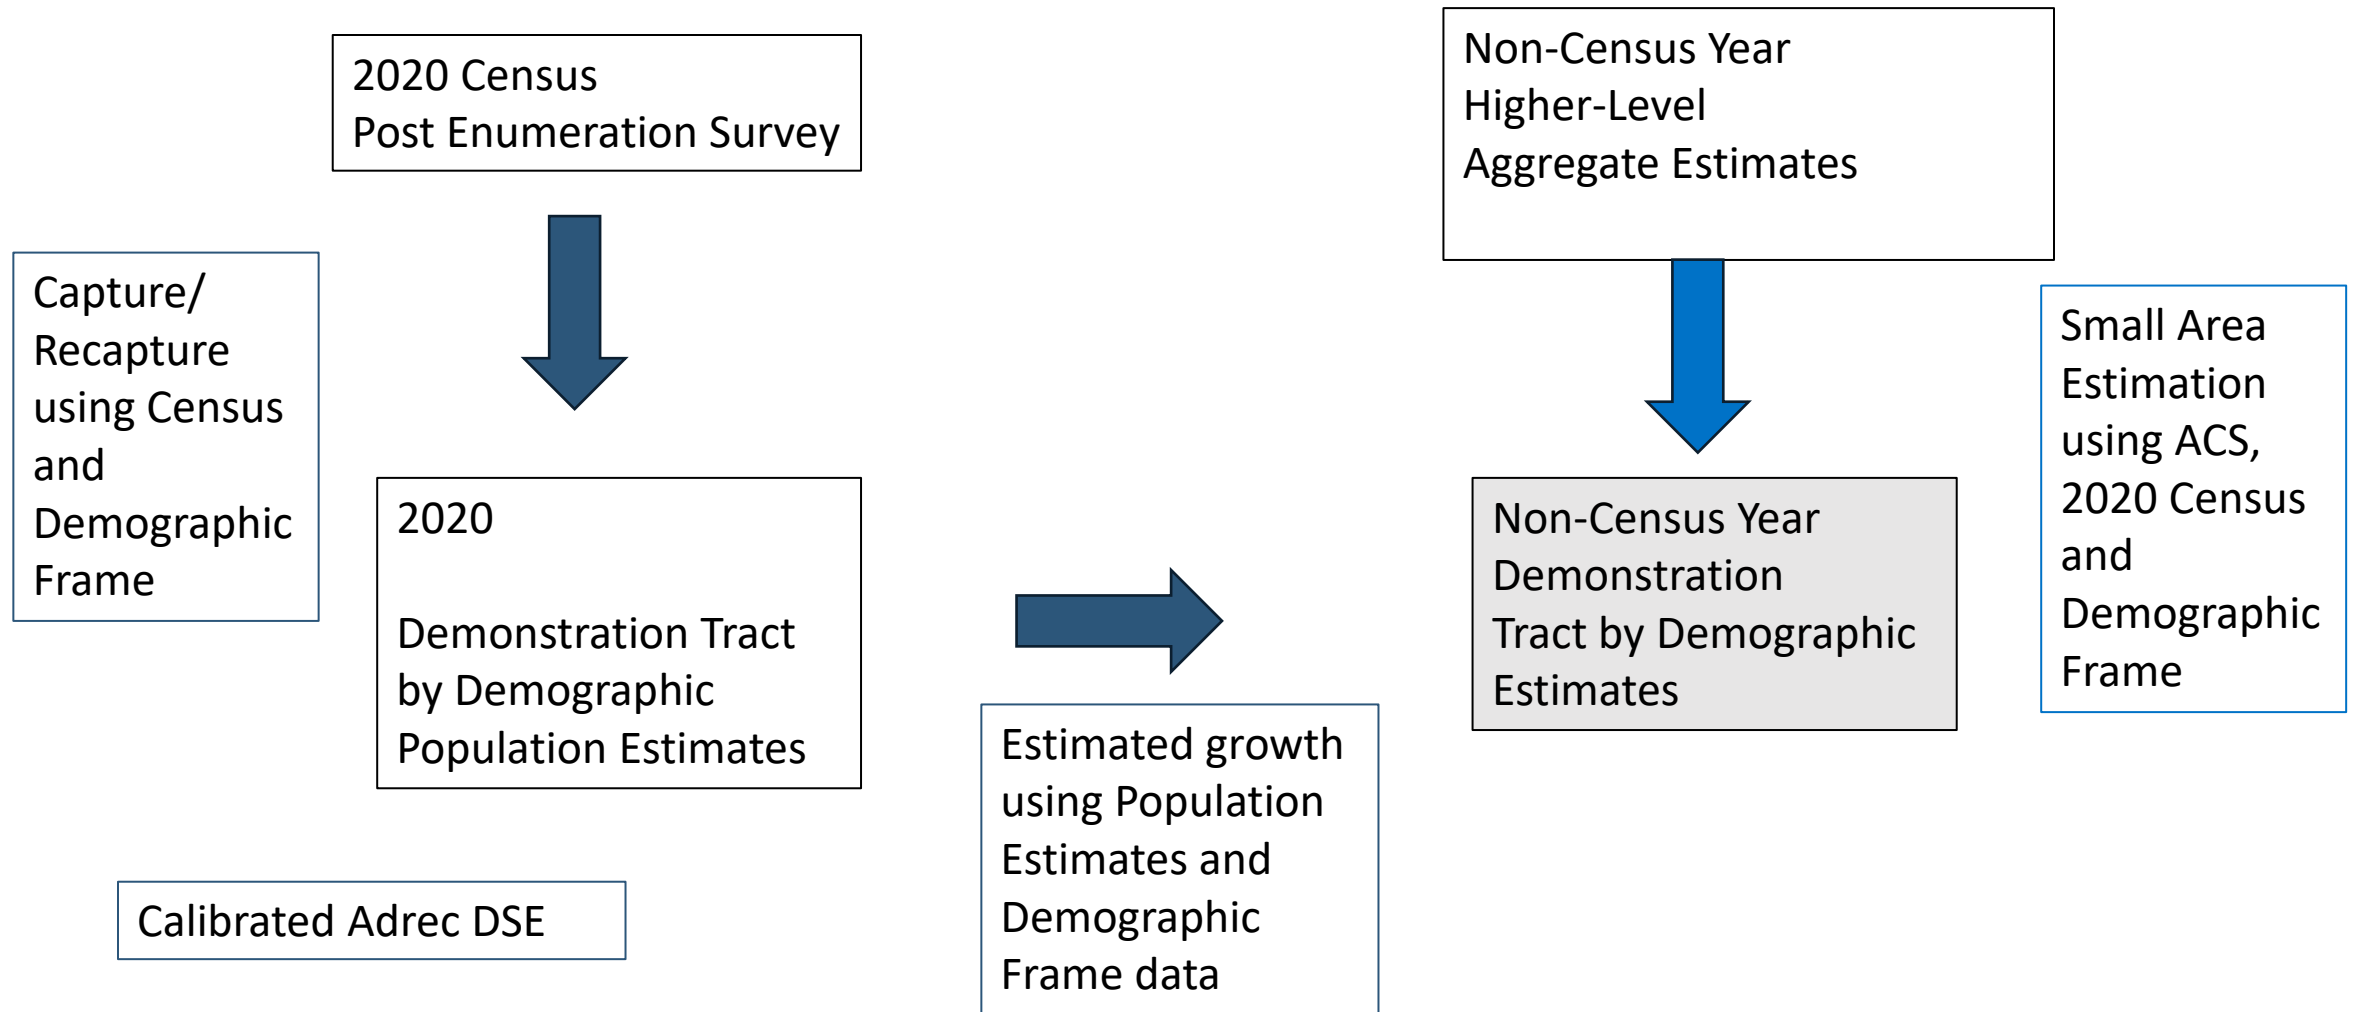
2020 Census
Post Enumeration Survey

Capture/ Recapture using Census and Demographic Frame

2020

Demonstration Tract by Demographic Population Estimates

Calibrated Adrec DSE

Non-Census Year
Higher-Level
Aggregate Estimates

Small Area Estimation using ACS, 2020 Census and Demographic Frame

Non-Census Year Demonstration Tract by Demographic Estimates

Estimated growth using Population Estimates and Demographic Frame data